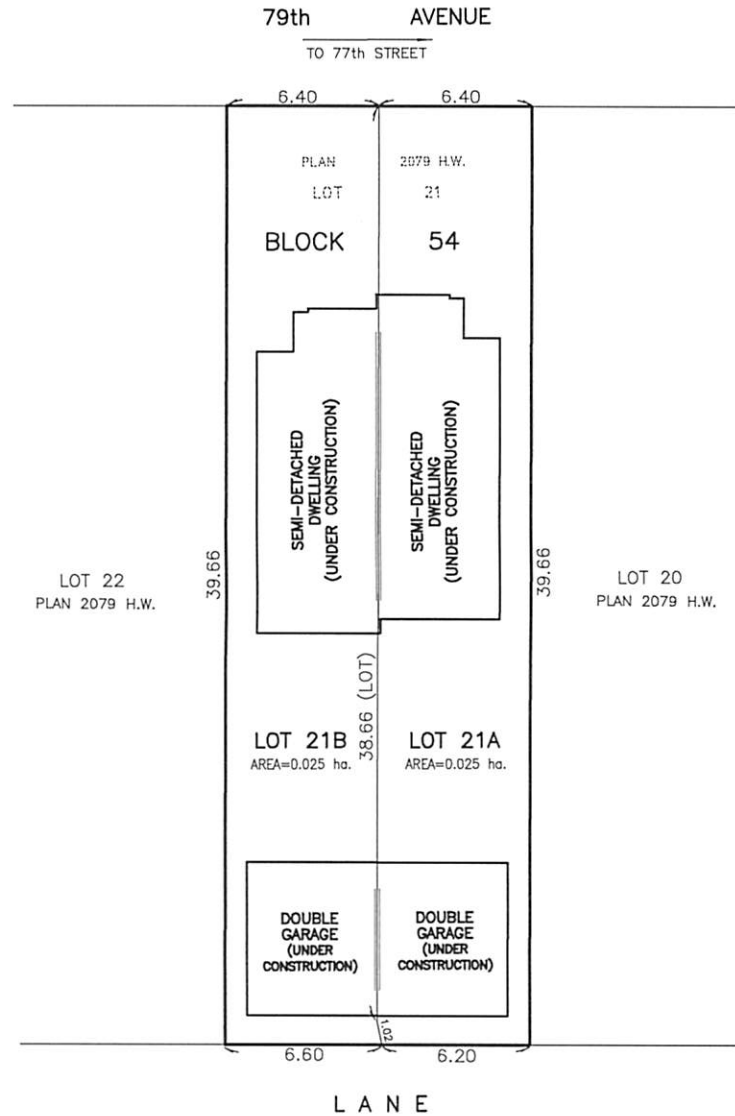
79th AVENUE

TO 77th STREET

6.40 6.40

PLAN 2079 H.W.

LOT 21

BLOCK 54

SEMI-DETACHED DWELLING (UNDER CONSTRUCTION)

SEMI-DETACHED DWELLING (UNDER CONSTRUCTION)

LOT 22
PLAN 2079 H.W.

39.66

39.66

LOT 20
PLAN 2079 H.W.

38.66 (LOT)

LOT 21B
AREA=0.025 ha.

LOT 21A
AREA=0.025 ha.

DOUBLE GARAGE (UNDER CONSTRUCTION)

DOUBLE GARAGE (UNDER CONSTRUCTION)

1.02

6.60 6.20

LANE